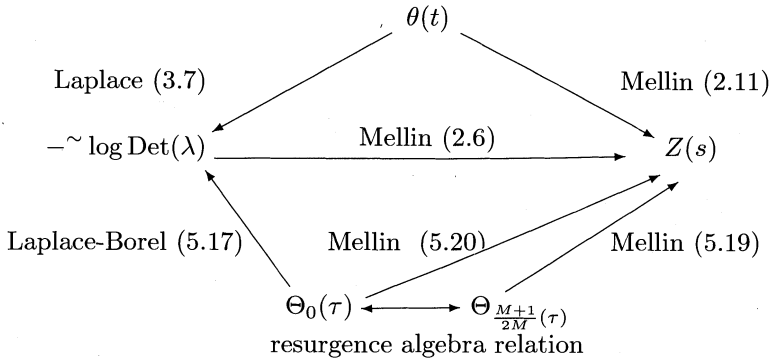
$\theta(t)$

Laplace (3.7)

Mellin (2.11)

$-^{\sim}\log \mathrm{Det}(\lambda)$

Mellin (2.6)

$Z(s)$

Laplace-Borel (5.17)

Mellin (5.20)

Mellin (5.19)

$\Theta_0(\tau)$

$\Theta_{\frac{M+1}{2M}}(\tau)$

resurgence algebra relation